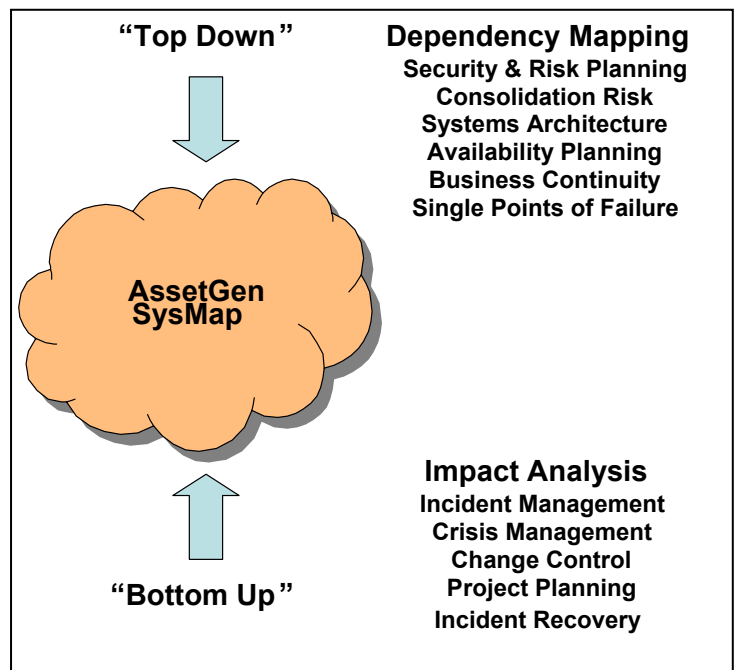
“Top Down”

Dependency Mapping
Security & Risk Planning
Consolidation Risk
Systems Architecture
Availability Planning
Business Continuity
Single Points of Failure

AssetGen SysMap

Impact Analysis
Incident Management
Crisis Management
Change Control
Project Planning
Incident Recovery

“Bottom Up”